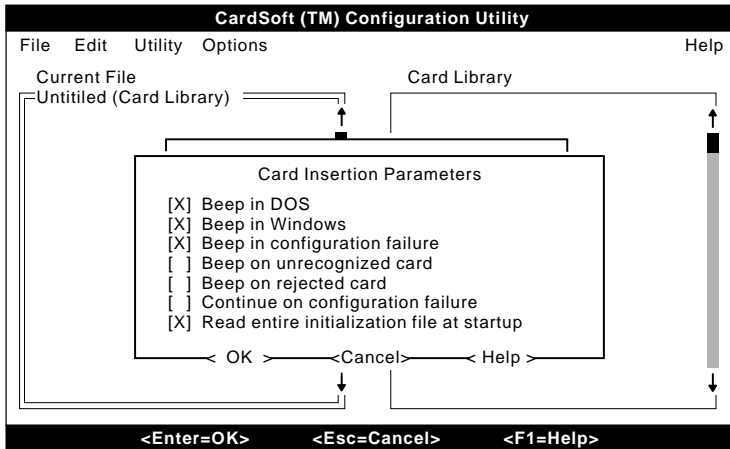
CardSoft (TM) Configuration Utility

File Edit Utility Options Help

Current File

Untitled (Card Library)

Card Library

Card Insertion Parameters

[X] Beep in DOS
[X] Beep in Windows
[X] Beep in configuration failure
[ ] Beep on unrecognized card
[ ] Beep on rejected card
[ ] Continue on configuration failure
[X] Read entire initialization file at startup

< OK > <Cancel> < Help >

<Enter=OK> <Esc=Cancel> <F1=Help>